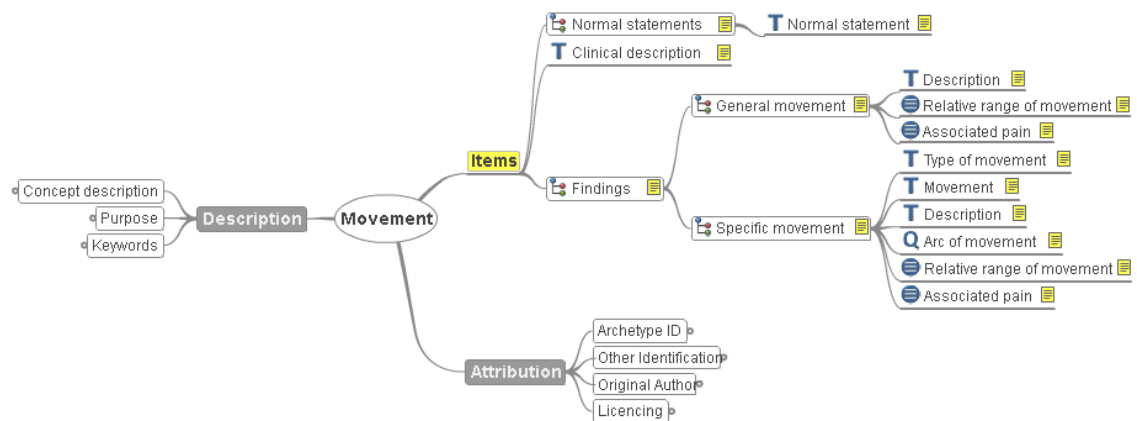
Normal statements
Normal statement
Clinical description
Description
General movement
Relative range of movement
Associated pain
Items
Type of movement
Findings
Movement
Description
Specific movement
Arc of movement
Relative range of movement
Associated pain
Concept description
Purpose
Description
Movement
Keywords
Archetype ID
Other Identification
Attribution
Original Author
Licencing